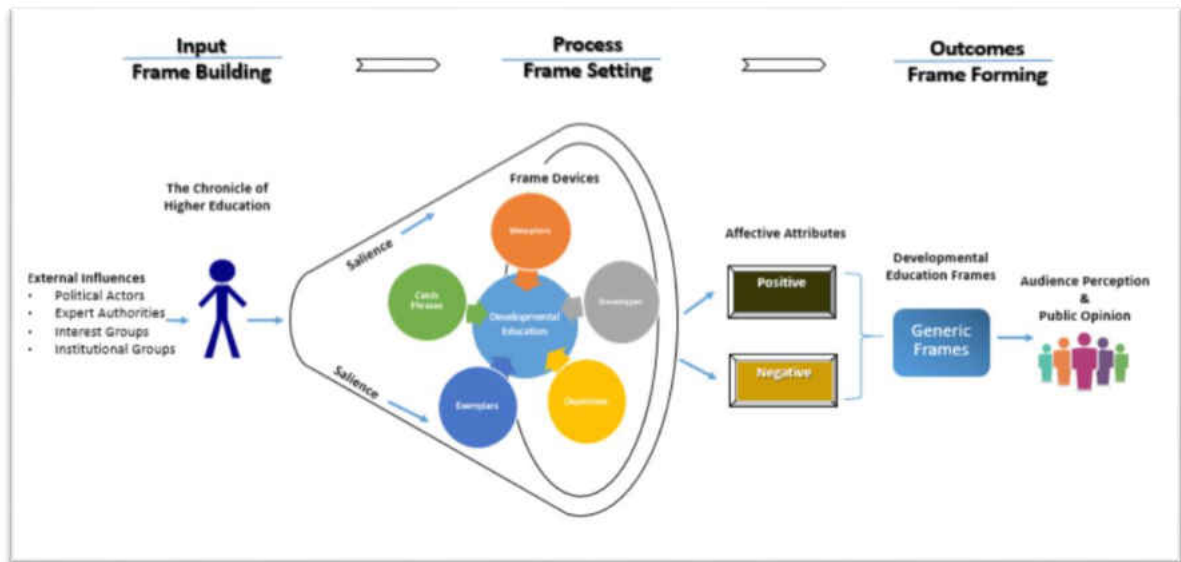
Input
Frame Building

Process
Frame Setting

Outcomes
Frame Forming

The Chronicle of Higher Education

External Influences
• Political Actors
• Expert Authorities
• Interest Groups
• Institutional Groups

Salience

Salience

Frame Devices

Metaphors

Catch Phrases

Developmental Education

Stereotypes

Exemplars

Depictions

Affective Attributes

Positive

Negative

Developmental Education Frames

Generic Frames

Audience Perception
&
Public Opinion